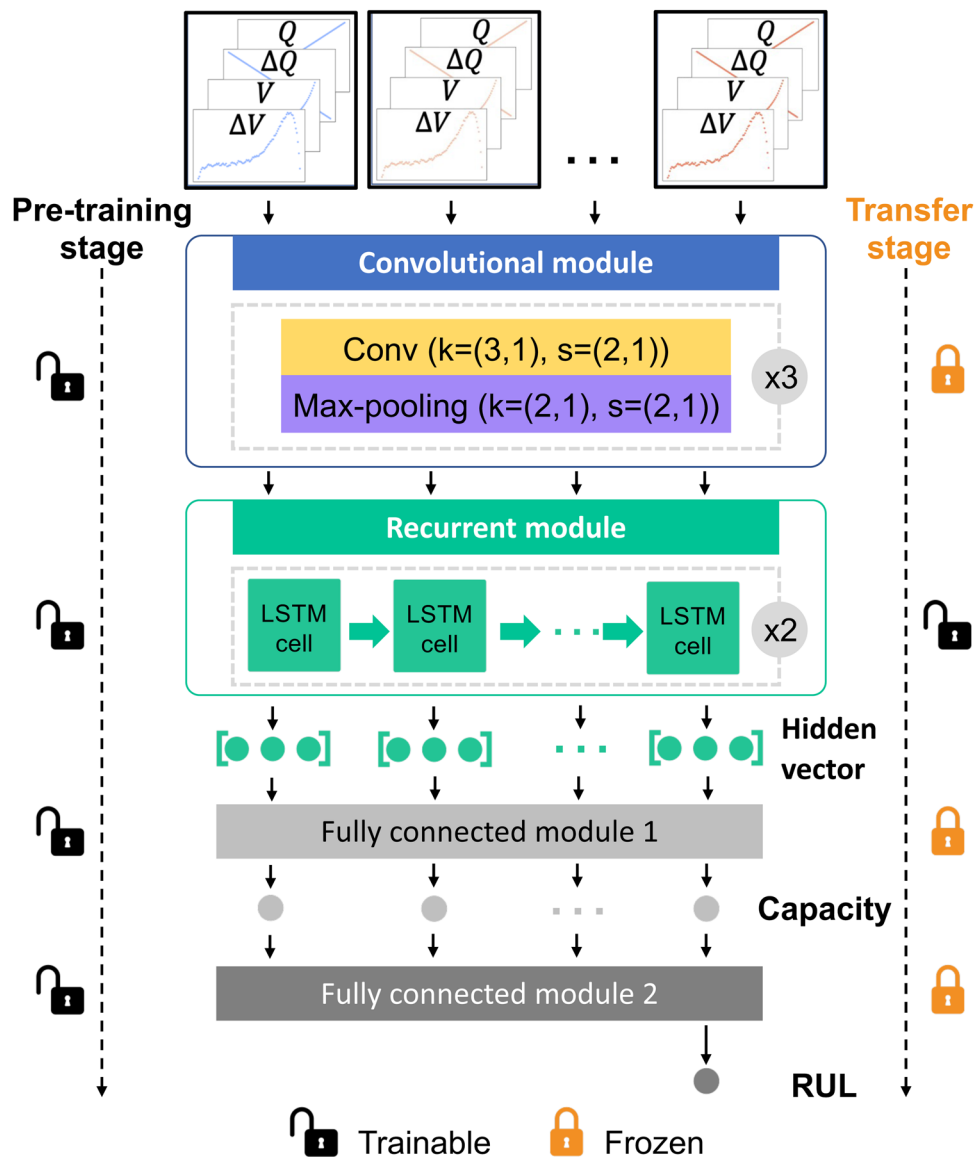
$Q$
$\Delta Q$
$V$
$\Delta V$

$Q$
$\Delta Q$
$V$
$\Delta V$

...

$Q$
$\Delta Q$
$V$
$\Delta V$

Pre-training stage

Transfer stage

Convolutional module

Conv (k=(3,1), s=(2,1))
Max-pooling (k=(2,1), s=(2,1))
x3

Recurrent module

LSTM cell
LSTM cell
...
LSTM cell
x2

Hidden vector

Fully connected module 1

Capacity

Fully connected module 2

RUL

Trainable Frozen